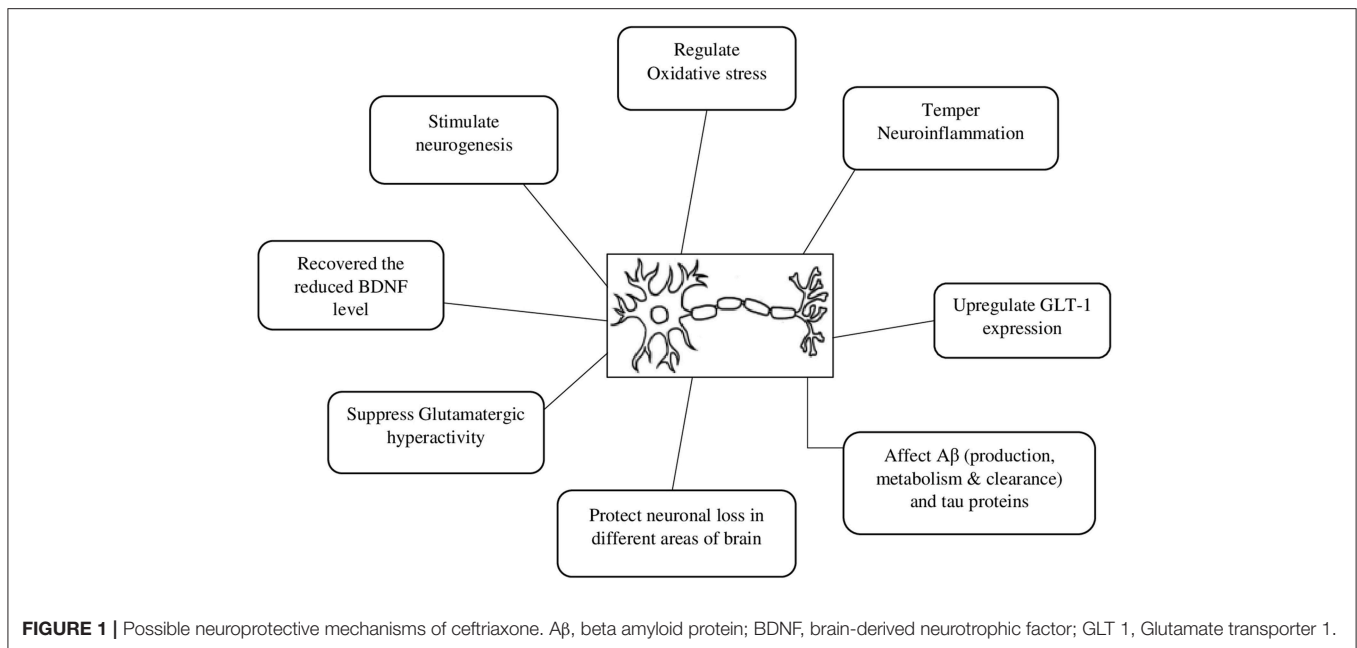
Regulate Oxidative stress

Stimulate neurogenesis

Temper Neuroinflammation

Recovered the reduced BDNF level

Upregulate GLT-1 expression

Suppress Glutamatergic hyperactivity

Affect Aβ (production, metabolism & clearance) and tau proteins

Protect neuronal loss in different areas of brain

**FIGURE 1 |** Possible neuroprotective mechanisms of ceftriaxone. Aβ, beta amyloid protein; BDNF, brain-derived neurotrophic factor; GLT 1, Glutamate transporter 1.